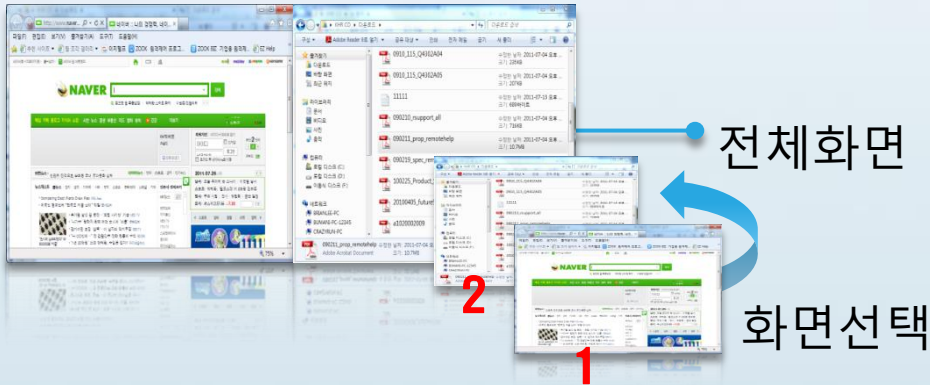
전체화면

화면선택

2

1

NAVER

0910_115_Q4102A04

0910_115_Q4102A05

11111

090210_nsupport_all

090211_prop_remotehelp

090219_spec_rem

100225_Product

20100405_future

a1020009

090211_prop_remotehelp

Adobe Acrobat Document